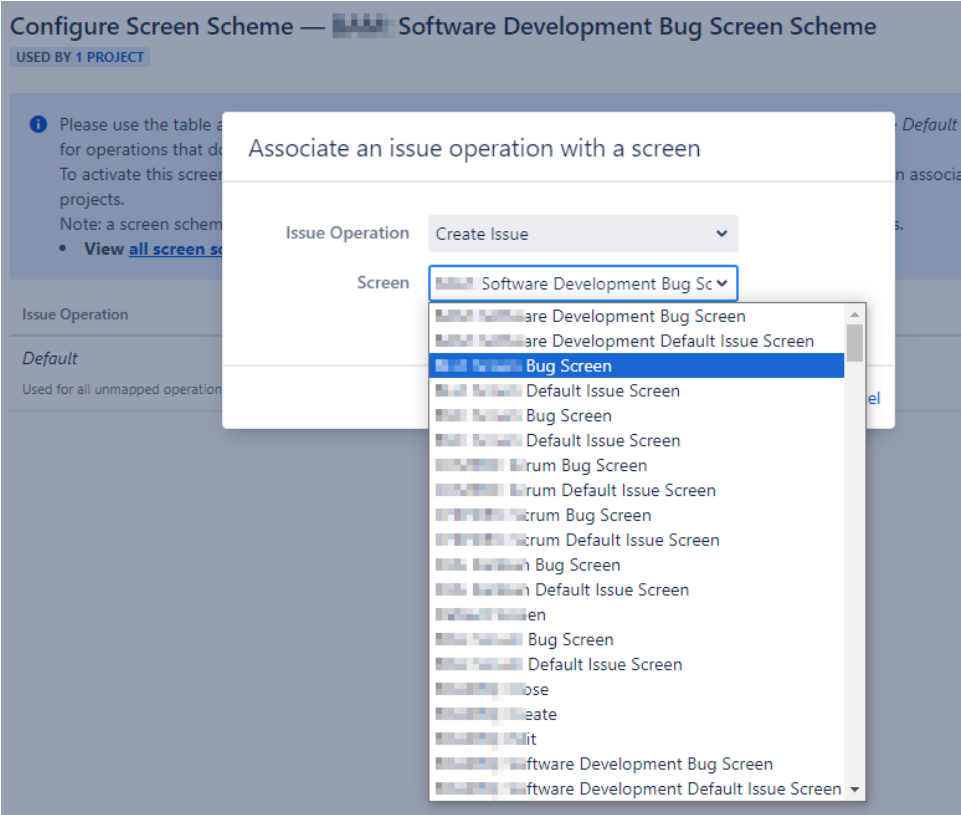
Configure Screen Scheme — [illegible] Software Development Bug Screen Scheme

USED BY 1 PROJECT

Please use the table a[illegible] Default for operations that do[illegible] To activate this screen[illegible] associa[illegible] projects. Note: a screen schem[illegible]s.

• View all screen s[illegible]

Issue Operation

Default

Used for all unmapped operation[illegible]

Associate an issue operation with a screen

Issue Operation Create Issue

Screen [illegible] Software Development Bug Sc

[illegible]are Development Bug Screen
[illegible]are Development Default Issue Screen
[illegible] Bug Screen
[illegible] Default Issue Screen
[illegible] Bug Screen
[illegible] Default Issue Screen
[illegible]rum Bug Screen
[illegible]rum Default Issue Screen
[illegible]crum Bug Screen
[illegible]crum Default Issue Screen
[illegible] Bug Screen
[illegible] Default Issue Screen
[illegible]en
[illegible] Bug Screen
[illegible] Default Issue Screen
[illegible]ose
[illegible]eate
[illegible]it
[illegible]ftware Development Bug Screen
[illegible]ftware Development Default Issue Screen

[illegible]el